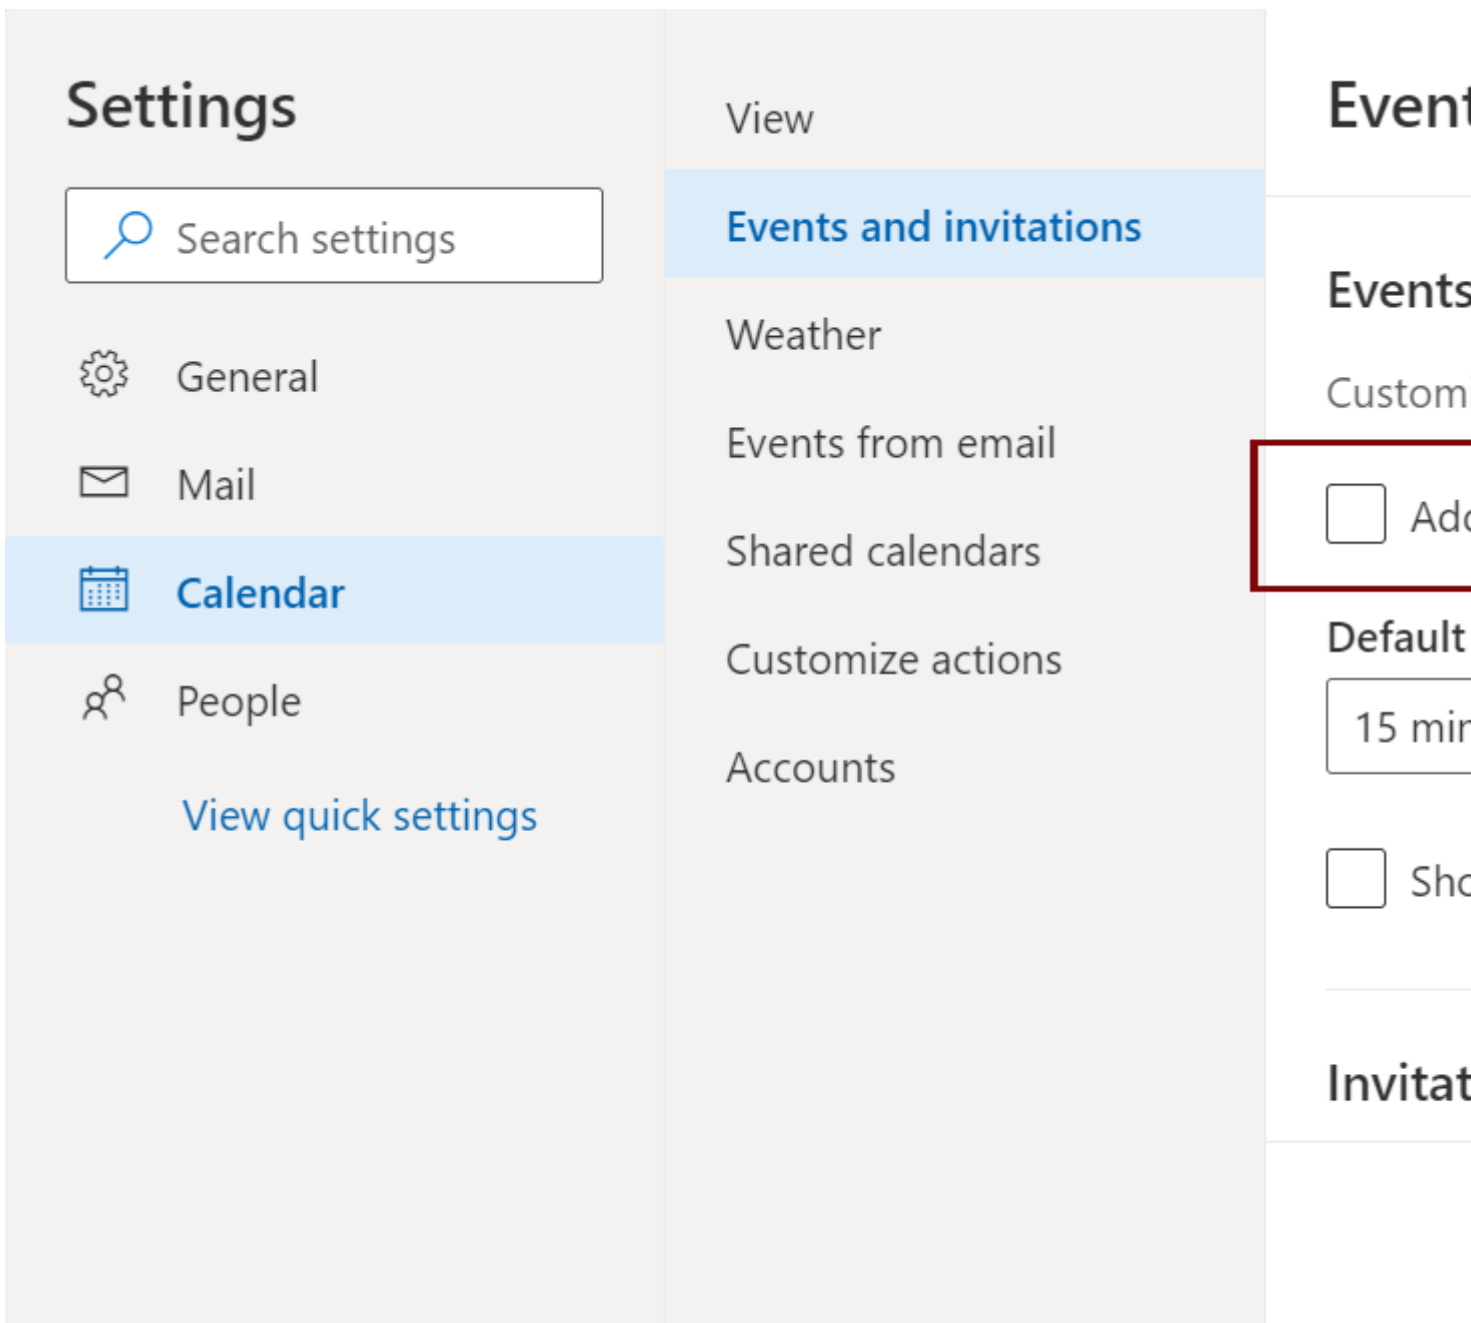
Settings

Search settings

General

Mail

Calendar

People

View quick settings

View

Events and invitations

Weather

Events from email

Shared calendars

Customize actions

Accounts

Event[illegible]

Events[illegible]

Custom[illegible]

Ad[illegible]

Default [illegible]

15 mi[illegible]

Sh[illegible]

Invitat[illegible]